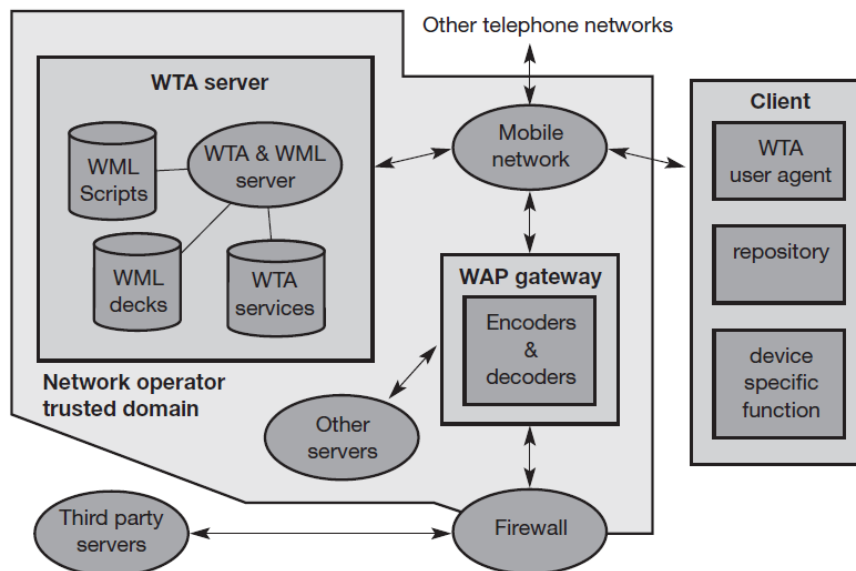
Other telephone networks

WTA server

WML Scripts

WTA & WML server

WML decks

WTA services

Mobile network

Client

WTA user agent

repository

device specific function

WAP gateway

Encoders & decoders

Network operator trusted domain

Other servers

Third party servers

Firewall